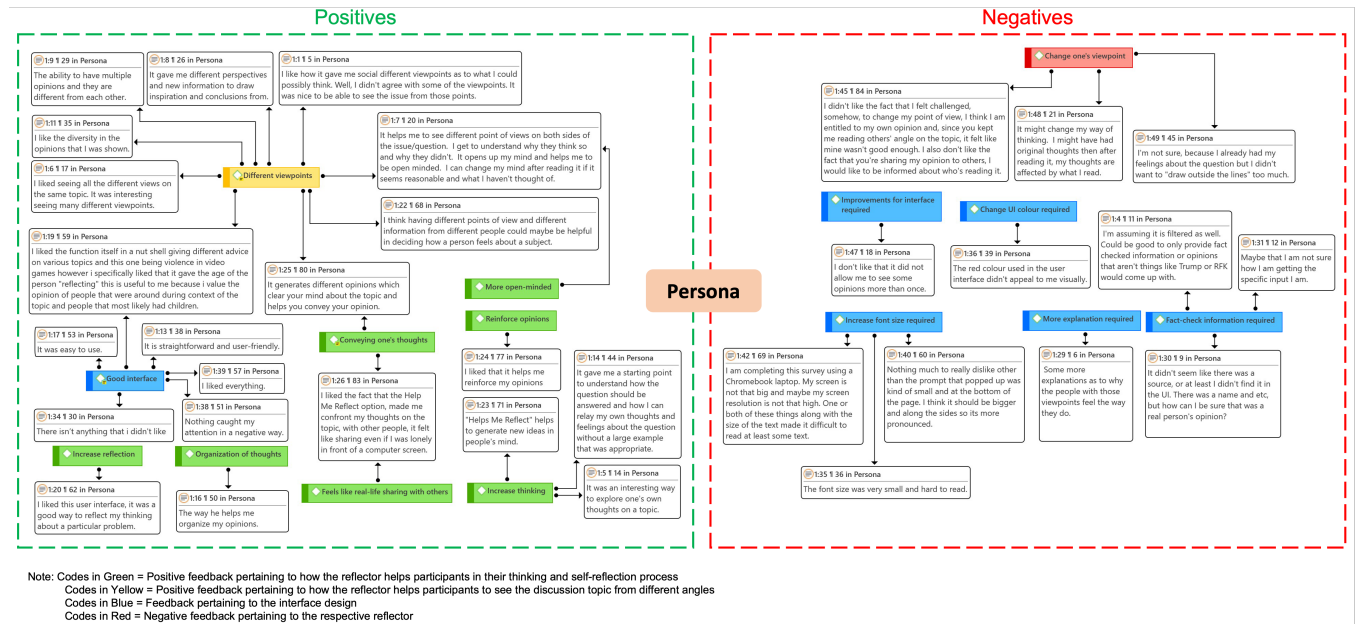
Positives

1:9 ¶ 29 in Persona
The ability to have multiple opinions and they are different from each other.

1:8 ¶ 26 in Persona
It gave me different perspectives and new information to draw inspiration and conclusions from.

1:1 ¶ 5 in Persona
I like how it gave me social different viewpoints as to what I could possibly think. Well, I didn't agree with some of the viewpoints. It was nice to be able to see the issue from those points.

1:11 ¶ 35 in Persona
I like the diversity in the opinions that I was shown.

1:7 ¶ 20 in Persona
It helps me to see different point of views on both sides of the issue/question. I get to understand why they think so and why they didn't. It opens up my mind and helps me to be open minded. I can change my mind after reading it if it seems reasonable and what I haven't thought of.

1:6 ¶ 17 in Persona
I liked seeing all the different views on the same topic. It was interesting seeing many different viewpoints.

Different viewpoints

1:22 ¶ 68 in Persona
I think having different points of view and different information from different people could maybe be helpful in deciding how a person feels about a subject.

1:19 ¶ 59 in Persona
I liked the function itself in a nut shell giving different advice on various topics and this one being violence in video games however i specifically liked that it gave the age of the person "reflecting" this is useful to me because i value the opinion of people that were around during context of the topic and people that most likely had children.

1:25 ¶ 80 in Persona
It generates different opinions which clear your mind about the topic and helps you convey your opinion.

More open-minded

Reinforce opinions

1:17 ¶ 53 in Persona
It was easy to use.

1:13 ¶ 38 in Persona
It is straightforward and user-friendly.

Conveying one's thoughts

Good interface

1:39 ¶ 57 in Persona
I liked everything.

1:24 ¶ 77 in Persona
I liked that it helps me reinforce my opinions

1:14 ¶ 44 in Persona
It gave me a starting point to understand how the question should be answered and how I can relay my own thoughts and feelings about the question without a large example that was appropriate.

1:26 ¶ 83 in Persona
I liked the fact that the Help Me Reflect option, made me confront my thoughts on the topic, with other people, it felt like sharing even if I was lonely in front of a computer screen.

1:23 ¶ 71 in Persona
"Helps Me Reflect" helps to generate new ideas in people's mind.

1:38 ¶ 51 in Persona
Nothing caught my attention in a negative way.

1:34 ¶ 30 in Persona
There isn't anything that i didn't like

Increase reflection

Organization of thoughts

Increase thinking

1:5 ¶ 14 in Persona
It was an interesting way to explore one's own thoughts on a topic.

Feels like real-life sharing with others

1:20 ¶ 62 in Persona
I liked this user interface, it was a good way to reflect my thinking about a particular problem.

1:16 ¶ 50 in Persona
The way he helps me organize my opinions.

Persona

Negatives

Change one's viewpoint

1:45 ¶ 84 in Persona
I didn't like the fact that I felt challenged, somehow, to change my point of view, I think I am entitled to my own opinion and, since you kept me reading others' angle on the topic, it felt like mine wasn't good enough. I also don't like the fact that you're sharing my opinion to others, I would like to be informed about who's reading it.

1:48 ¶ 21 in Persona
It might change my way of thinking. I might have had original thoughts then after reading it, my thoughts are affected by what I read.

1:49 ¶ 45 in Persona
I'm not sure, because I already had my feelings about the question but I didn't want to "draw outside the lines" too much.

Improvements for interface required

Change UI colour required

1:4 ¶ 11 in Persona
I'm assuming it is filtered as well. Could be good to only provide fact checked information or opinions that aren't things like Trump or RFK would come up with.

1:31 ¶ 12 in Persona
Maybe that I am not sure how I am getting the specific input I am.

1:47 ¶ 18 in Persona
I don't like that it did not allow me to see some opinions more than once.

1:36 ¶ 39 in Persona
The red colour used in the user interface didn't appeal to me visually.

Increase font size required

More explanation required

Fact-check information required

1:42 ¶ 69 in Persona
I am completing this survey using a Chromebook laptop. My screen is not that big and maybe my screen resolution is not that high. One or both of these things along with the size of the text made it difficult to read at least some text.

1:40 ¶ 60 in Persona
Nothing much to really dislike other than the prompt that popped up was kind of small and at the bottom of the page. I think it should be bigger and along the sides so its more pronounced.

1:29 ¶ 6 in Persona
Some more explanations as to why the people with those viewpoints feel the way they do.

1:30 ¶ 9 in Persona
It didn't seem like there was a source, or at least I didn't find it in the UI. There was a name and etc, but how can I be sure that was a real person's opinion?

1:35 ¶ 36 in Persona
The font size was very small and hard to read.

Note: Codes in Green = Positive feedback pertaining to how the reflector helps participants in their thinking and self-reflection process
Codes in Yellow = Positive feedback pertaining to how the reflector helps participants to see the discussion topic from different angles
Codes in Blue = Feedback pertaining to the interface design
Codes in Red = Negative feedback pertaining to the respective reflector